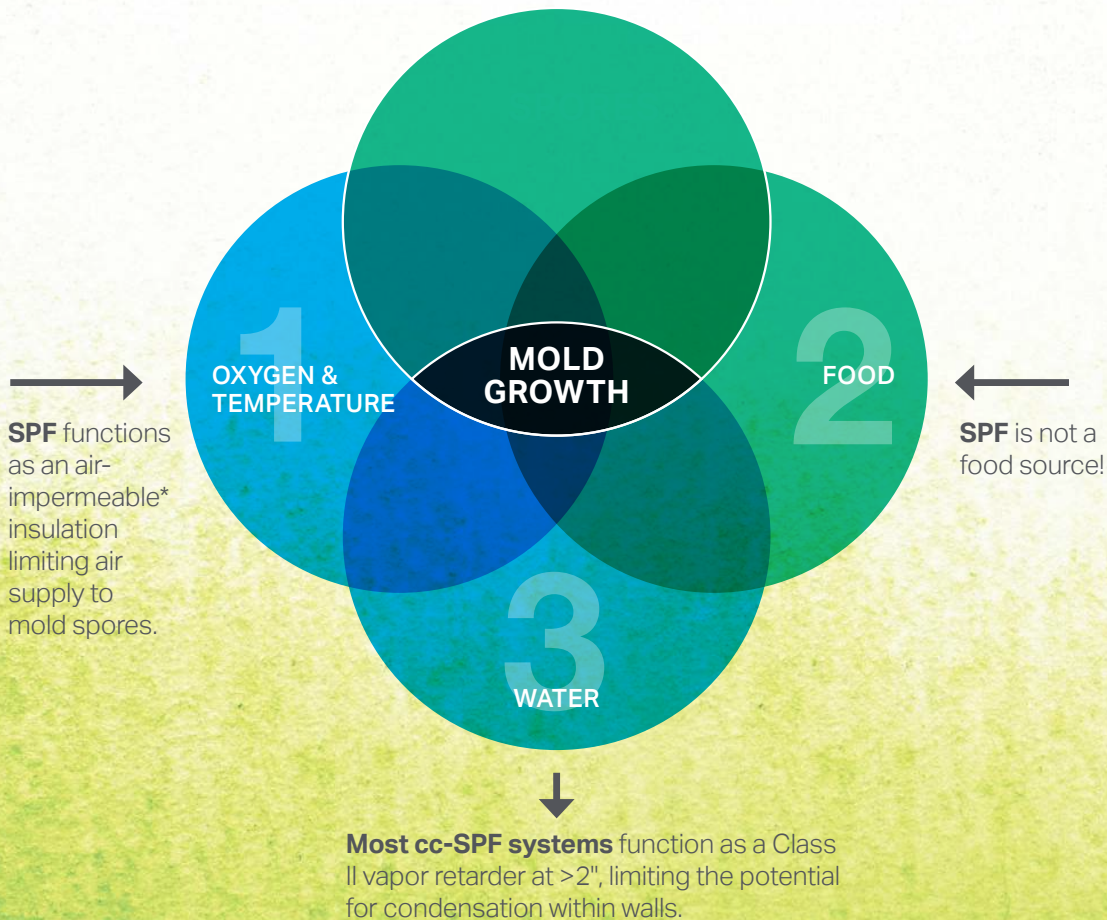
1
OXYGEN & TEMPERATURE

MOLD GROWTH

2
FOOD

3
WATER

SPF functions as an air-impermeable* insulation limiting air supply to mold spores.

SPF is not a food source!

Most cc-SPF systems function as a Class II vapor retarder at >2", limiting the potential for condensation within walls.